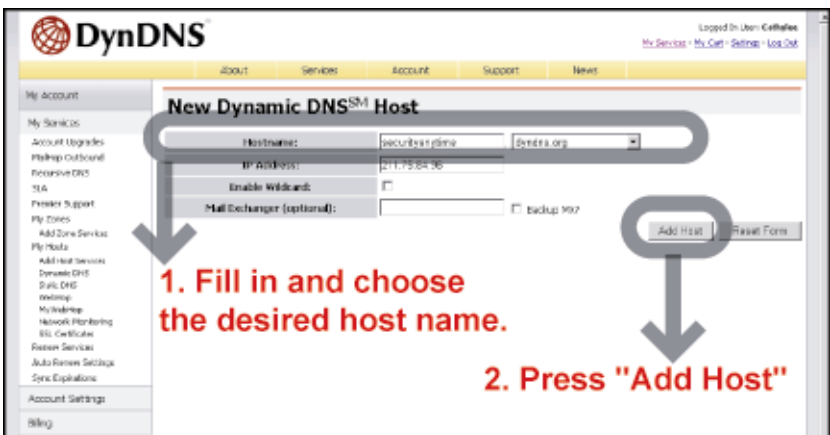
DynDNS

Logged In User: Cathalee
My Services · My Cart · Settings · Log Out

About Services Account Support News

My Account
My Services
Account Upgrades
MailHop Outbound
Recursive DNS
SLA
Premier Support
My Zones
Add Zone Services
My Hosts
Add Host Services
Dynamic DNS
Static DNS
WebHop
MyWebHop
Network Monitoring
SSL Certificates
Renew Services
Auto Renew Settings
Sync Expirations
Account Settings
Billing

New Dynamic DNS$^{SM}$ Host

Hostname: securityanytime dyndns.org
IP Address: 211.75.84.98
Enable Wildcard:
Mail Exchanger (optional): Backup MX?

Add Host Reset Form

1. Fill in and choose the desired host name.

2. Press "Add Host"